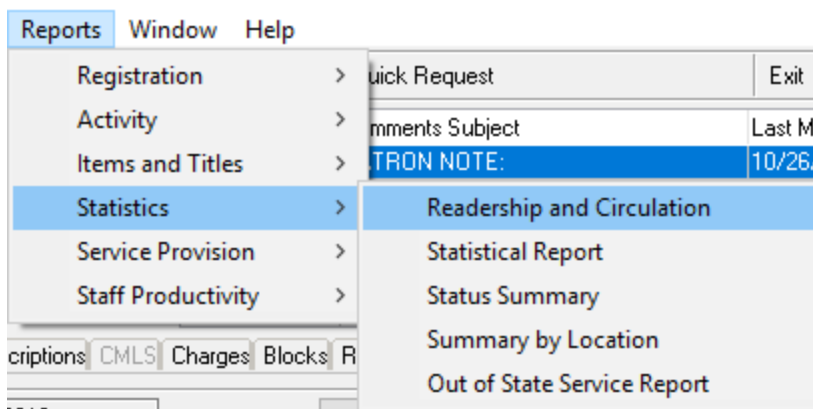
Reports Window Help

Registration >
Activity >
Items and Titles >
Statistics >
Service Provision >
Staff Productivity >

uick Request
Exit

mments Subject
Last M
TRON NOTE:
10/26

Readership and Circulation
Statistical Report
Status Summary
Summary by Location
Out of State Service Report

criptions CMLS Charges Blocks R